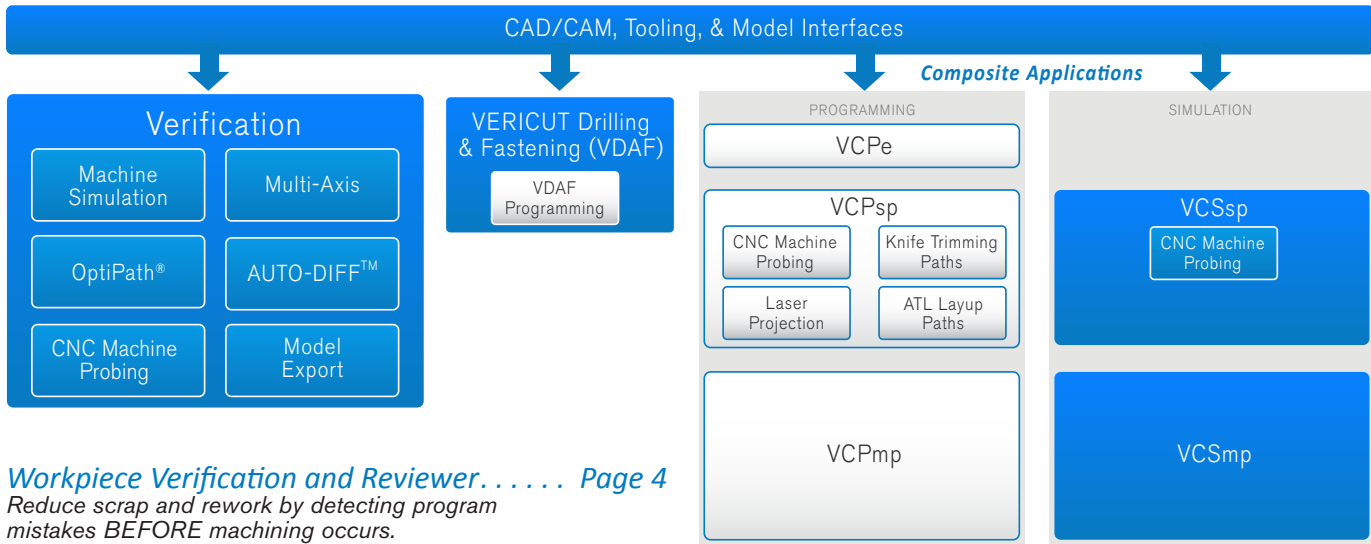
CAD/CAM, Tooling, & Model Interfaces

Composite Applications

Verification

Machine Simulation

Multi-Axis

OptiPath®

AUTO-DIFF™

CNC Machine Probing

Model Export

VERICUT Drilling & Fastening (VDAF)

VDAF Programming

PROGRAMMING

VCPe

VCPsp

CNC Machine Probing

Knife Trimming Paths

Laser Projection

ATL Layup Paths

VCPmp

SIMULATION

VCSsp

CNC Machine Probing

VCSmp

Workpiece Verification and Reviewer. . . . . . Page 4
Reduce scrap and rework by detecting program mistakes BEFORE machining occurs.